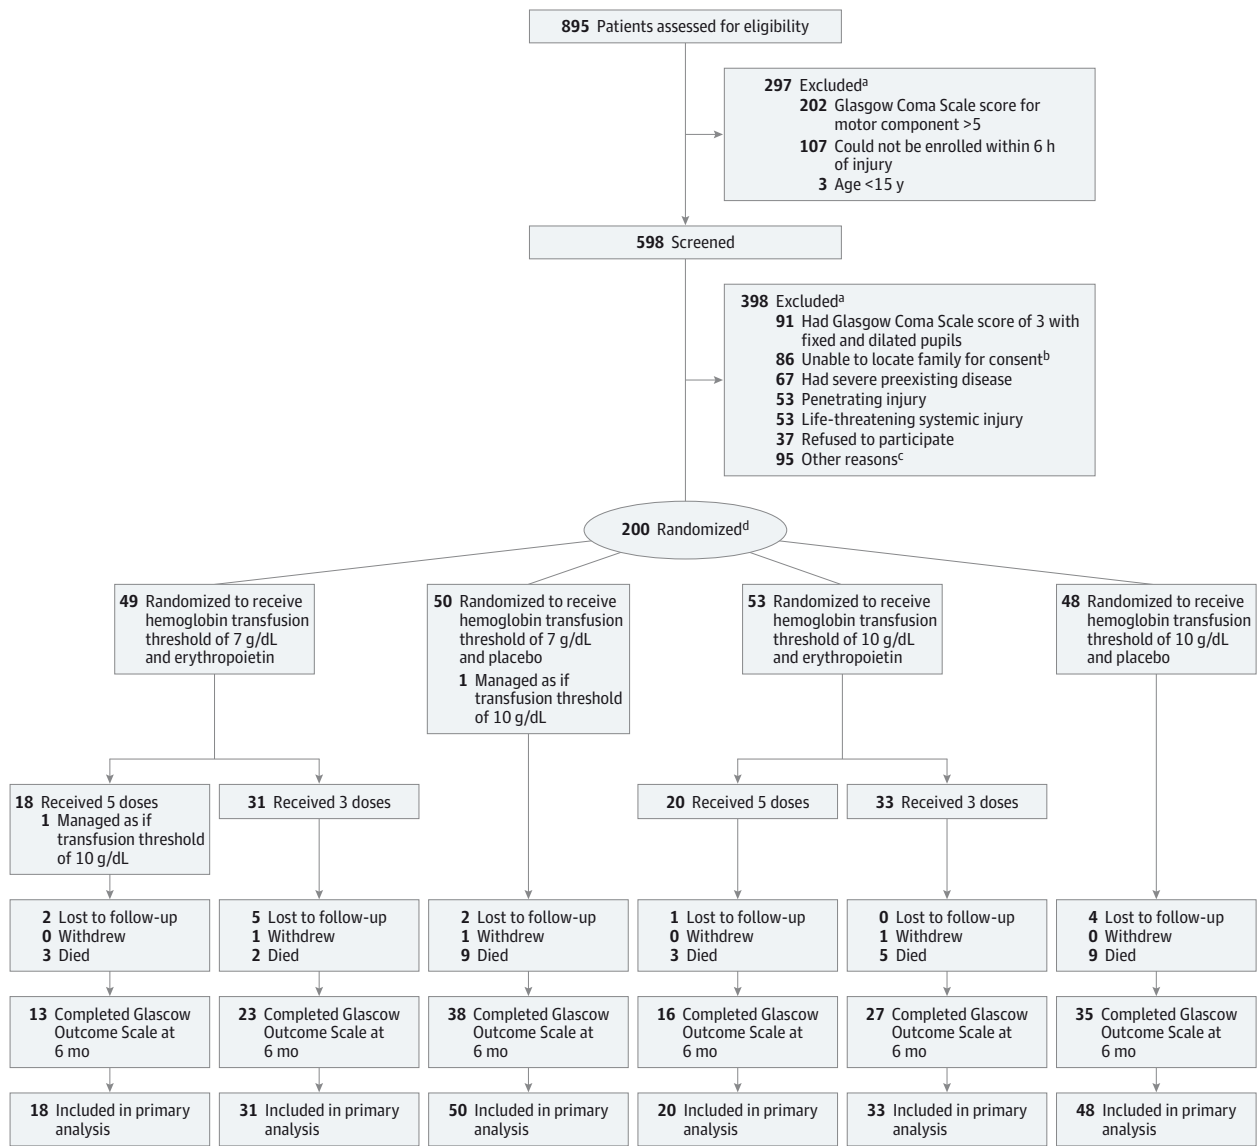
895 Patients assessed for eligibility

297 Excluded$^a$
202 Glasgow Coma Scale score for motor component >5
107 Could not be enrolled within 6 h of injury
3 Age <15 y

598 Screened

398 Excluded$^a$
91 Had Glasgow Coma Scale score of 3 with fixed and dilated pupils
86 Unable to locate family for consent$^b$
67 Had severe preexisting disease
53 Penetrating injury
53 Life-threatening systemic injury
37 Refused to participate
95 Other reasons$^c$

200 Randomized$^d$

49 Randomized to receive hemoglobin transfusion threshold of 7 g/dL and erythropoietin

50 Randomized to receive hemoglobin transfusion threshold of 7 g/dL and placebo
1 Managed as if transfusion threshold of 10 g/dL

53 Randomized to receive hemoglobin transfusion threshold of 10 g/dL and erythropoietin

48 Randomized to receive hemoglobin transfusion threshold of 10 g/dL and placebo

18 Received 5 doses
1 Managed as if transfusion threshold of 10 g/dL

31 Received 3 doses

20 Received 5 doses

33 Received 3 doses

2 Lost to follow-up
0 Withdrew
3 Died

5 Lost to follow-up
1 Withdrew
2 Died

2 Lost to follow-up
1 Withdrew
9 Died

1 Lost to follow-up
0 Withdrew
3 Died

0 Lost to follow-up
1 Withdrew
5 Died

4 Lost to follow-up
0 Withdrew
9 Died

13 Completed Glasgow Outcome Scale at 6 mo

23 Completed Glasgow Outcome Scale at 6 mo

38 Completed Glasgow Outcome Scale at 6 mo

16 Completed Glasgow Outcome Scale at 6 mo

27 Completed Glasgow Outcome Scale at 6 mo

35 Completed Glasgow Outcome Scale at 6 mo

18 Included in primary analysis

31 Included in primary analysis

50 Included in primary analysis

20 Included in primary analysis

33 Included in primary analysis

48 Included in primary analysis